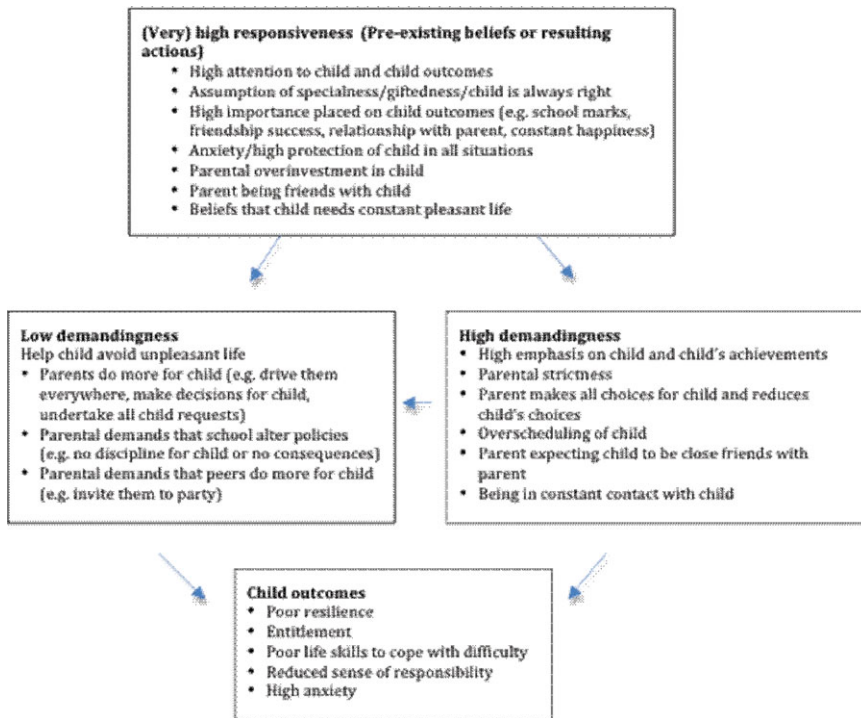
**(Very) high responsiveness (Pre-existing beliefs or resulting actions)**
- High attention to child and child outcomes
- Assumption of specialness/giftedness/child is always right
- High importance placed on child outcomes (e.g. school marks, friendship success, relationship with parent, constant happiness)
- Anxiety/high protection of child in all situations
- Parental overinvestment in child
- Parent being friends with child
- Beliefs that child needs constant pleasant life

**Low demandingness**
Help child avoid unpleasant life
- Parents do more for child (e.g. drive them everywhere, make decisions for child, undertake all child requests)
- Parental demands that school alter policies (e.g. no discipline for child or no consequences)
- Parental demands that peers do more for child (e.g. invite them to party)

**High demandingness**
- High emphasis on child and child's achievements
- Parental strictness
- Parent makes all choices for child and reduces child's choices
- Overscheduling of child
- Parent expecting child to be close friends with parent
- Being in constant contact with child

**Child outcomes**
- Poor resilience
- Entitlement
- Poor life skills to cope with difficulty
- Reduced sense of responsibility
- High anxiety